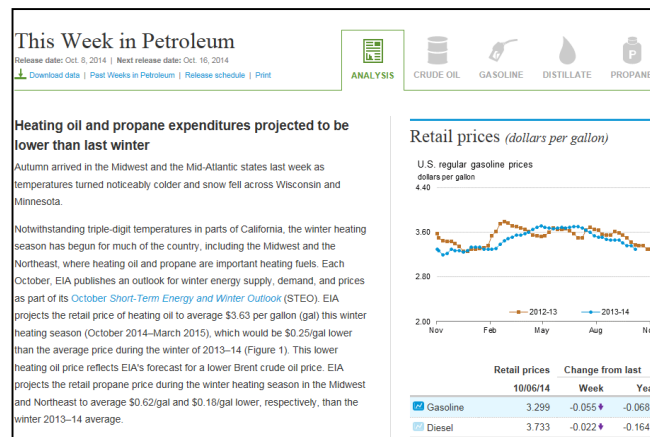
This Week in Petroleum

Release date: Oct. 8, 2014 | Next release date: Oct. 16, 2014

Download data | Past Weeks in Petroleum | Release schedule | Print

ANALYSIS CRUDE OIL GASOLINE DISTILLATE PROPANE

Heating oil and propane expenditures projected to be lower than last winter

Autumn arrived in the Midwest and the Mid-Atlantic states last week as temperatures turned noticeably colder and snow fell across Wisconsin and Minnesota.

Notwithstanding triple-digit temperatures in parts of California, the winter heating season has begun for much of the country, including the Midwest and the Northeast, where heating oil and propane are important heating fuels. Each October, EIA publishes an outlook for winter energy supply, demand, and prices as part of its October Short-Term Energy and Winter Outlook (STEO). EIA projects the retail price of heating oil to average \$3.63 per gallon (gal) this winter heating season (October 2014–March 2015), which would be \$0.25/gal lower than the average price during the winter of 2013–14 (Figure 1). This lower heating oil price reflects EIA's forecast for a lower Brent crude oil price. EIA projects the retail propane price during the winter heating season in the Midwest and Northeast to average \$0.62/gal and \$0.18/gal lower, respectively, than the winter 2013–14 average.

Retail prices (dollars per gallon)

U.S. regular gasoline prices
dollars per gallon

4.40
3.60
2.80
2.00

Nov Feb May Aug N

2012-13 2013-14

| | Retail prices | Change from last | |
|---|---|---|---|
| | 10/06/14 | Week | Yea |
| Gasoline | 3.299 | -0.055 | -0.068 |
| Diesel | 3.733 | -0.022 | -0.164 |